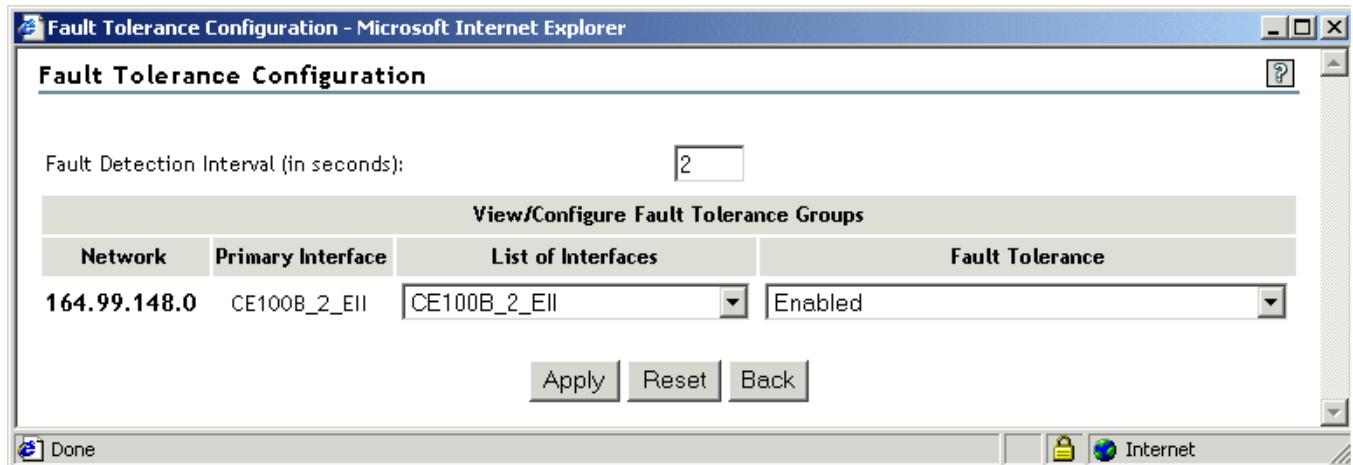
Fault Tolerance Configuration - Microsoft Internet Explorer

Fault Tolerance Configuration

?

Fault Detection Interval (in seconds): 2

View/Configure Fault Tolerance Groups

| Network | Primary Interface | List of Interfaces | Fault Tolerance |
|---|---|---|---|
| 164.99.148.0 | CE100B_2_EII | CE100B_2_EII | Enabled |

Apply Reset Back

Done

Internet